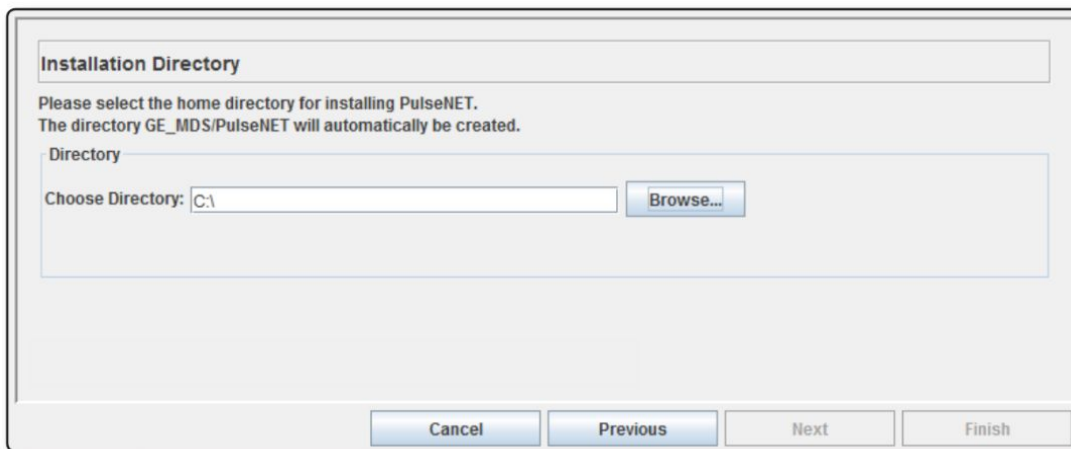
Installation Directory

Please select the home directory for installing PulseNET.
The directory GE_MDS/PulseNET will automatically be created.

Directory

Choose Directory: C:\

Browse...

Cancel

Previous

Next

Finish